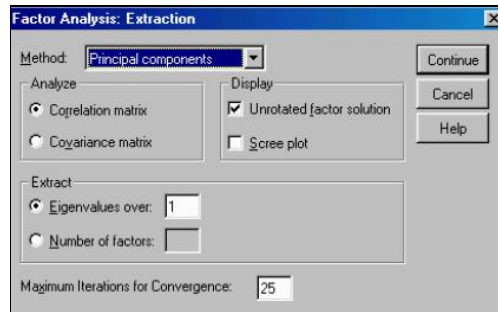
Factor Analysis: Extraction

Method: Principal components

Analyze
Correlation matrix
Covariance matrix

Display
Unrotated factor solution
Scree plot

Continue
Cancel
Help

Extract
Eigenvalues over: 1
Number of factors:

Maximum Iterations for Convergence: 25